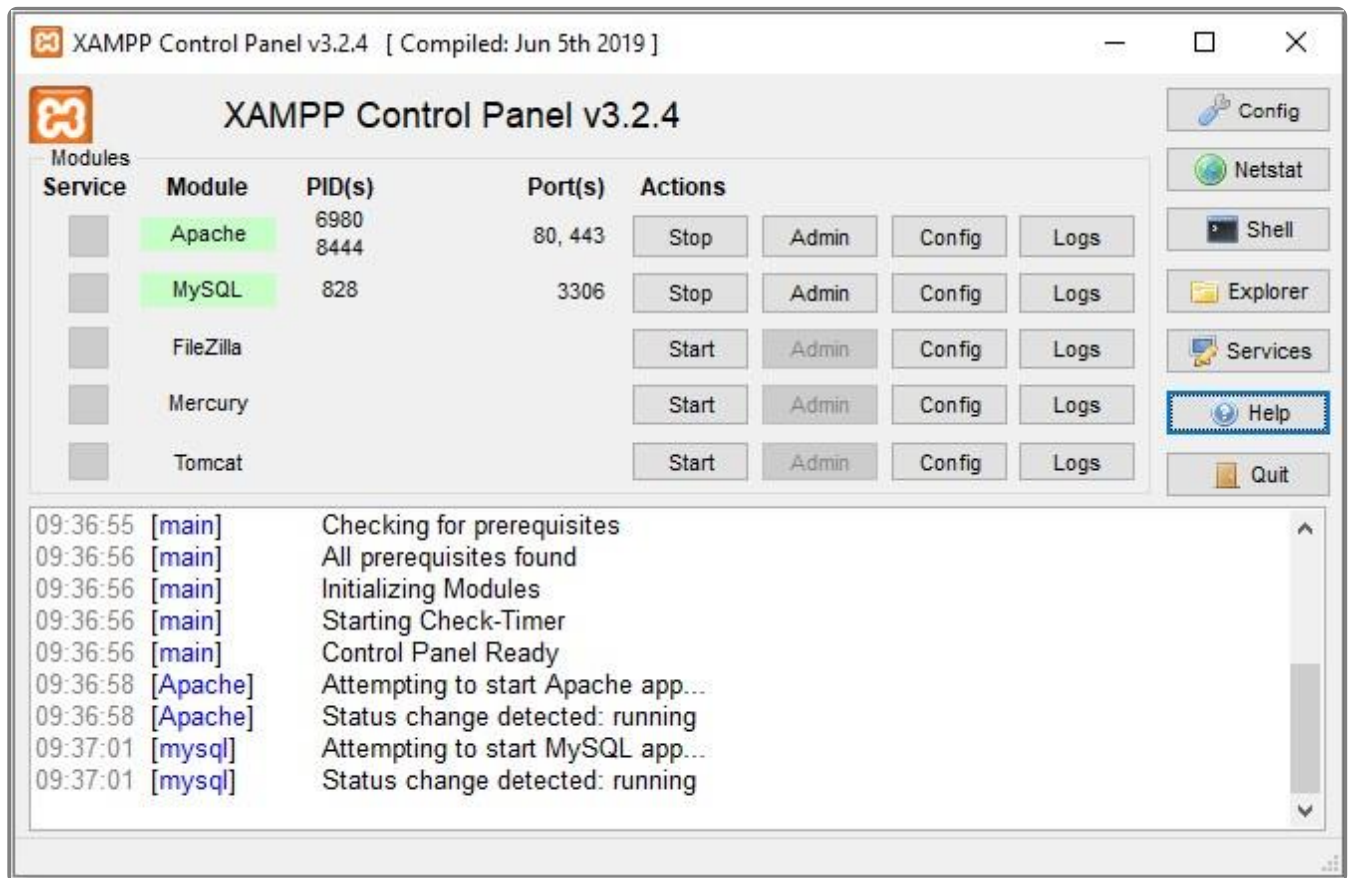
XAMPP Control Panel v3.2.4 [ Compiled: Jun 5th 2019 ]

XAMPP Control Panel v3.2.4

Config
Netstat
Shell
Explorer
Services
Help
Quit

Modules

| Service | Module | PID(s) | Port(s) | Actions | | | |
|---|---|---|---|---|---|---|---|
| | Apache | 6980 8444 | 80, 443 | Stop | Admin | Config | Logs |
| | MySQL | 828 | 3306 | Stop | Admin | Config | Logs |
| | FileZilla | | | Start | Admin | Config | Logs |
| | Mercury | | | Start | Admin | Config | Logs |
| | Tomcat | | | Start | Admin | Config | Logs |

09:36:55 [main] Checking for prerequisites
09:36:56 [main] All prerequisites found
09:36:56 [main] Initializing Modules
09:36:56 [main] Starting Check-Timer
09:36:56 [main] Control Panel Ready
09:36:58 [Apache] Attempting to start Apache app...
09:36:58 [Apache] Status change detected: running
09:37:01 [mysql] Attempting to start MySQL app...
09:37:01 [mysql] Status change detected: running